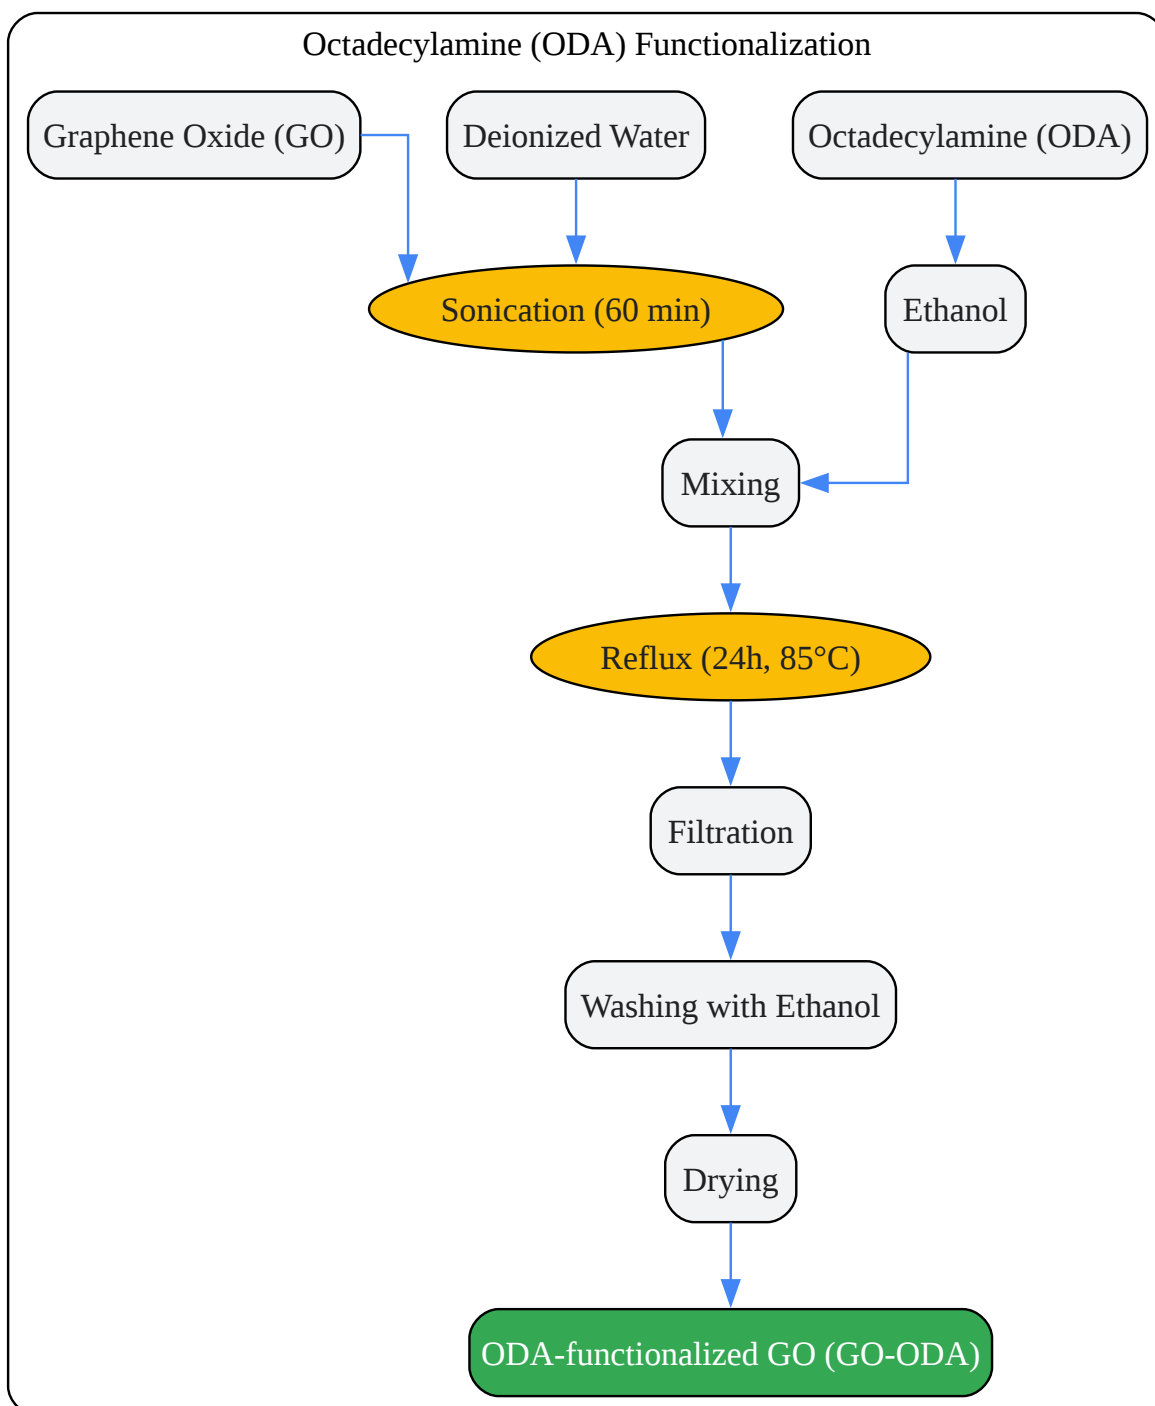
Octadecylamine (ODA) Functionalization

Graphene Oxide (GO)

Deionized Water

Octadecylamine (ODA)

Sonication (60 min)

Ethanol

Mixing

Reflux (24h, 85°C)

Filtration

Washing with Ethanol

Drying

ODA-functionalized GO (GO-ODA)